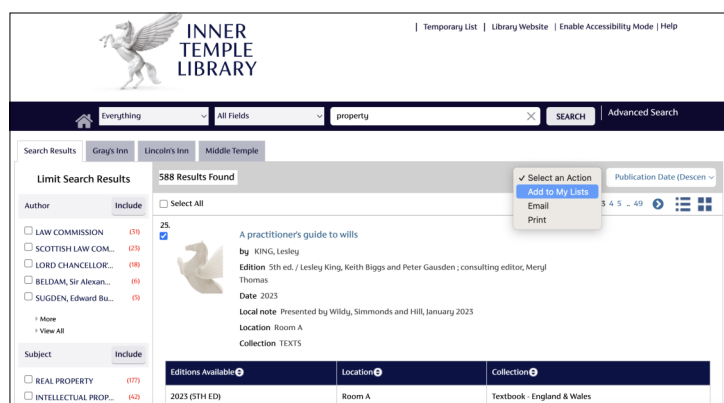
INNER TEMPLE LIBRARY

| Temporary List | Library Website | Enable Accessibility Mode | Help

Everything
All Fields
property
SEARCH
Advanced Search

Search Results
Gray's Inn
Lincoln's Inn
Middle Temple

Limit Search Results

Author
Include

LAW COMMISSION (31)
SCOTTISH LAW COM... (23)
LORD CHANCELLOR'... (18)
BELDAM, Sir Alexan... (6)
SUGDEN, Edward Bu... (5)

More
View All

Subject
Include

REAL PROPERTY (177)
INTELLECTUAL PROP... (42)

588 Results Found

✓ Select an Action
Add to My Lists
Email
Print

Publication Date (Descen

Select All

3 4 5 .. 49

25.

A practitioner's guide to wills

by KING, Lesley

Edition 5th ed. / Lesley King, Keith Biggs and Peter Gausden ; consulting editor, Meryl Thomas

Date 2023

Local note Presented by Wildy, Simmonds and Hill, January 2023

Location Room A

Collection TEXTS

| Editions Available | Location | Collection |
|---|---|---|
| 2023 (5TH ED) | Room A | Textbook - England & Wales |